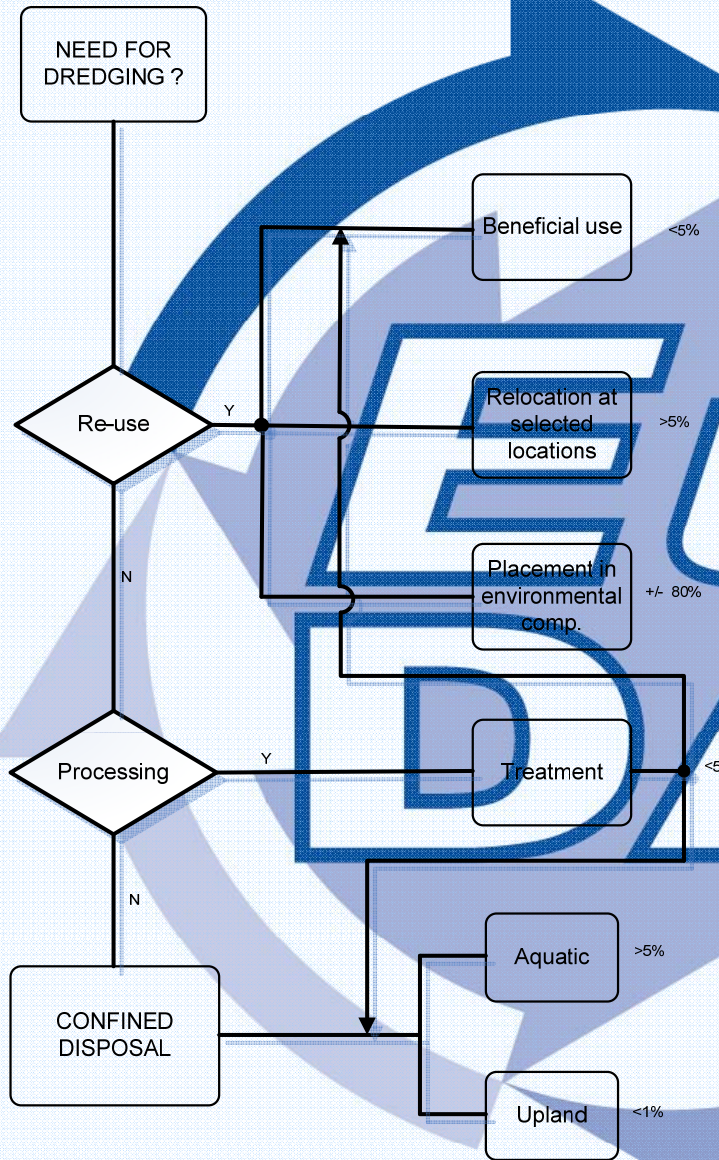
NEED FOR DREDGING ?

Beneficial use
<5%

Y

Re-use

Relocation at selected locations
>5%

N

Placement in environmental comp.
+/- 80%

Y

Processing

Treatment
<5

N

Aquatic
>5%

CONFINED DISPOSAL

Upland
<1%